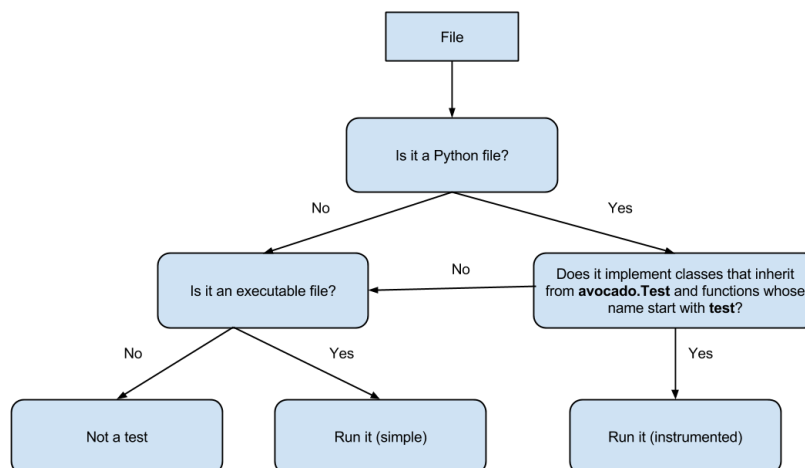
File

Is it a Python file?

No

Yes

Is it an executable file?

No

Does it implement classes that inherit from avocado.Test and functions whose name start with test?

No

Yes

Yes

Not a test

Run it (simple)

Run it (instrumented)